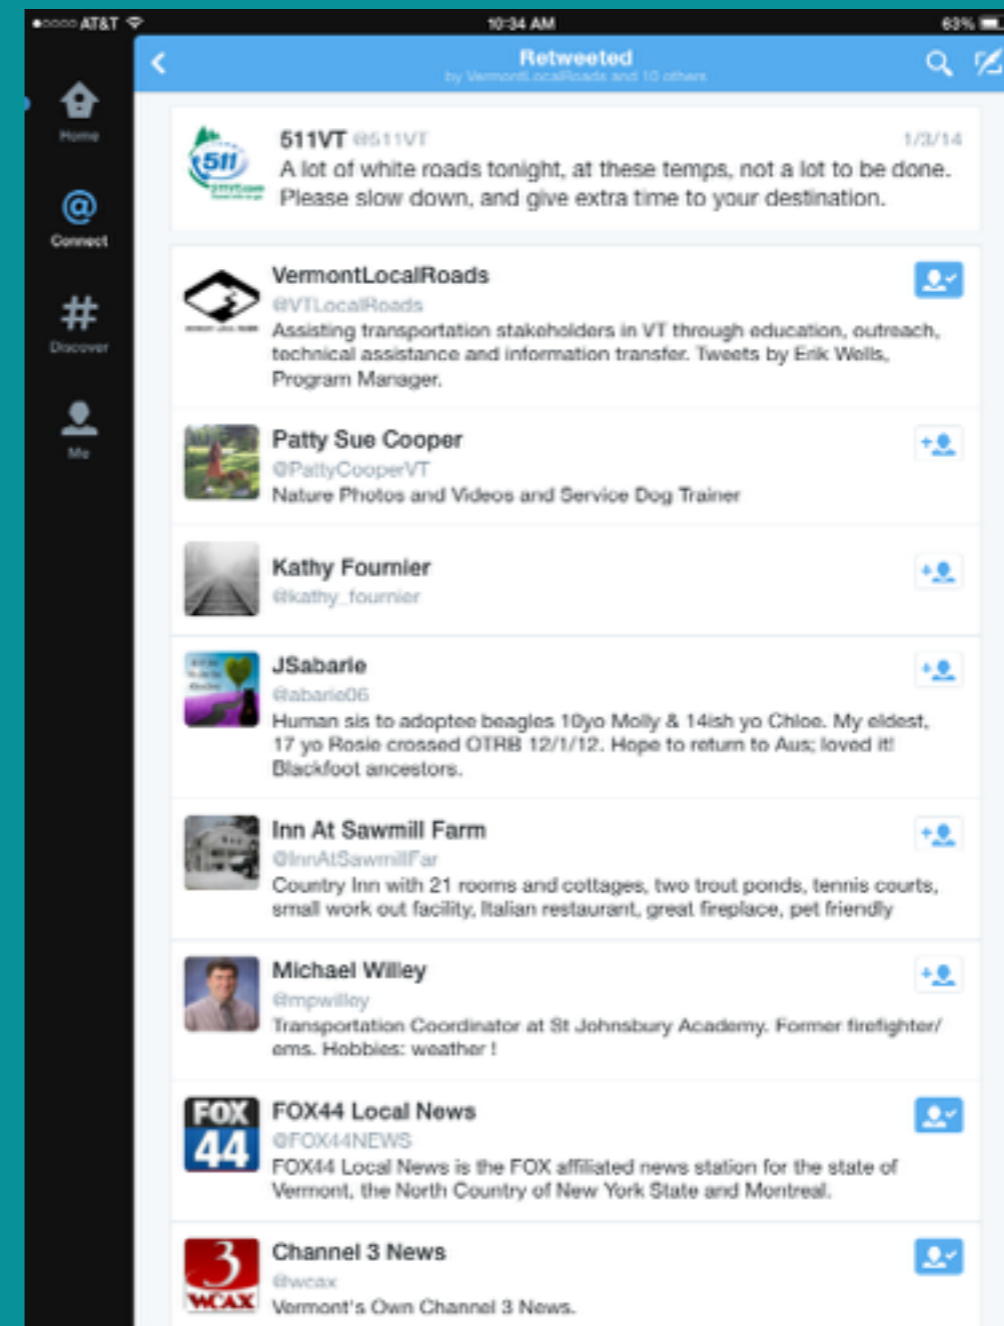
●○○○○ AT&T

10:34 AM

63%

Retweeted
by VermontLocalRoads and 10 others

Home

Connect

Discover

Me

511VT @511VT 1/3/14
A lot of white roads tonight, at these temps, not a lot to be done. Please slow down, and give extra time to your destination.

VermontLocalRoads
@VTLocalRoads
Assisting transportation stakeholders in VT through education, outreach, technical assistance and information transfer. Tweets by Erik Wells, Program Manager.

Patty Sue Cooper
@PattyCooperVT
Nature Photos and Videos and Service Dog Trainer

Kathy Fournier
@kathy_fournier

JSabarie
@abarie06
Human sis to adoptee beagles 10yo Molly & 14ish yo Chloe. My eldest, 17 yo Rosie crossed OTRB 12/1/12. Hope to return to Aus; loved it! Blackfoot ancestors.

Inn At Sawmill Farm
@InnAtSawmillFar
Country Inn with 21 rooms and cottages, two trout ponds, tennis courts, small work out facility, Italian restaurant, great fireplace, pet friendly

Michael Willey
@mpwilley
Transportation Coordinator at St Johnsbury Academy. Former firefighter/ems. Hobbies: weather !

FOX 44
FOX44 Local News
@FOX44NEWS
FOX44 Local News is the FOX affiliated news station for the state of Vermont, the North Country of New York State and Montreal.

3 WCAX
Channel 3 News
@wcax
Vermont's Own Channel 3 News.